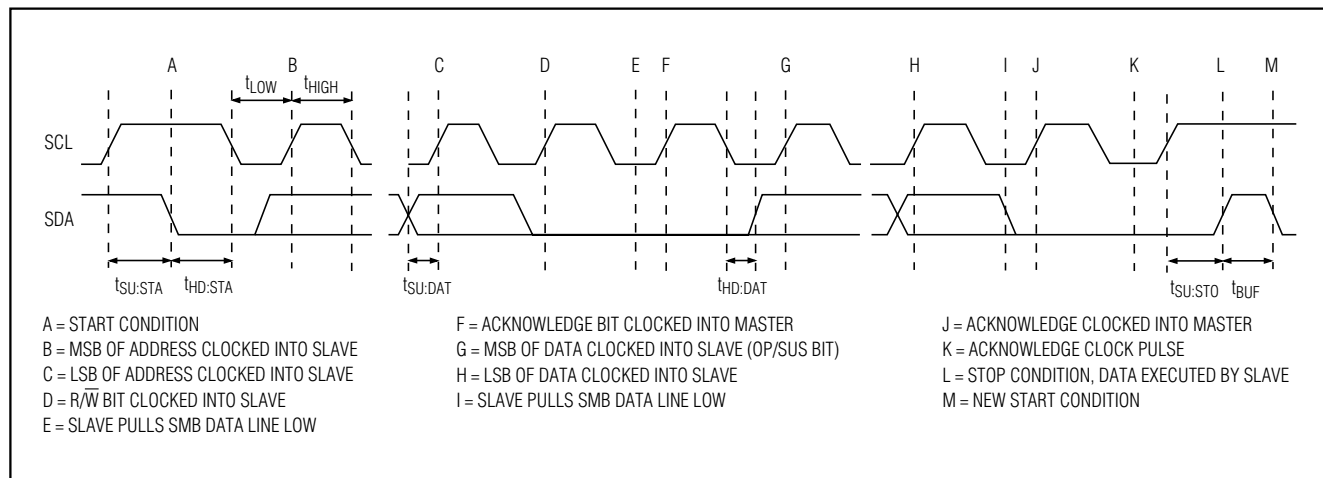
A B C D E F G H I J K L M

$t_{LOW}$ $t_{HIGH}$

SCL

SDA

$t_{SU:STA}$ $t_{HD:STA}$ $t_{SU:DAT}$ $t_{HD:DAT}$ $t_{SU:STO}$ $t_{BUF}$

A = START CONDITION
B = MSB OF ADDRESS CLOCKED INTO SLAVE
C = LSB OF ADDRESS CLOCKED INTO SLAVE
D = R/$\overline{W}$ BIT CLOCKED INTO SLAVE
E = SLAVE PULLS SMB DATA LINE LOW

F = ACKNOWLEDGE BIT CLOCKED INTO MASTER
G = MSB OF DATA CLOCKED INTO SLAVE (OP/SUS BIT)
H = LSB OF DATA CLOCKED INTO SLAVE
I = SLAVE PULLS SMB DATA LINE LOW

J = ACKNOWLEDGE CLOCKED INTO MASTER
K = ACKNOWLEDGE CLOCK PULSE
L = STOP CONDITION, DATA EXECUTED BY SLAVE
M = NEW START CONDITION